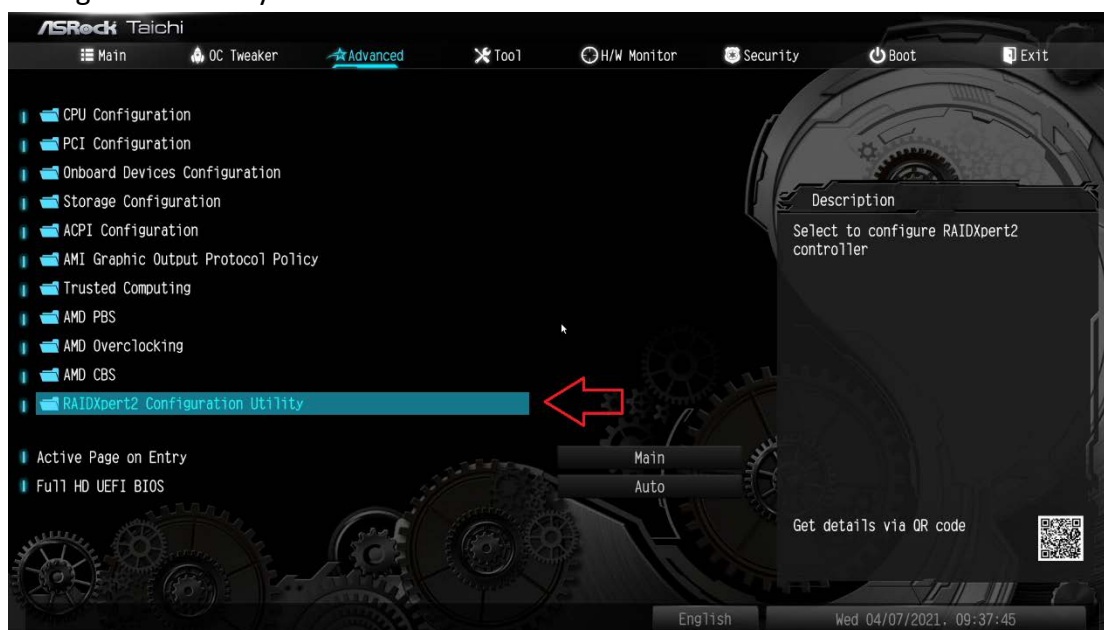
ASRock Taichi

Main
OC Tweaker
Advanced
Tool
H/W Monitor
Security
Boot
Exit

CPU Configuration
PCI Configuration
Onboard Devices Configuration
Storage Configuration
ACPI Configuration
AMI Graphic Output Protocol Policy
Trusted Computing
AMD PBS
AMD Overclocking
AMD CBS
RAIDXpert2 Configuration Utility

Active Page on Entry | Main
Full HD UEFI BIOS | Auto

Description

Select to configure RAIDXpert2 controller

Get details via QR code

English
Wed 04/07/2021, 09:37:45